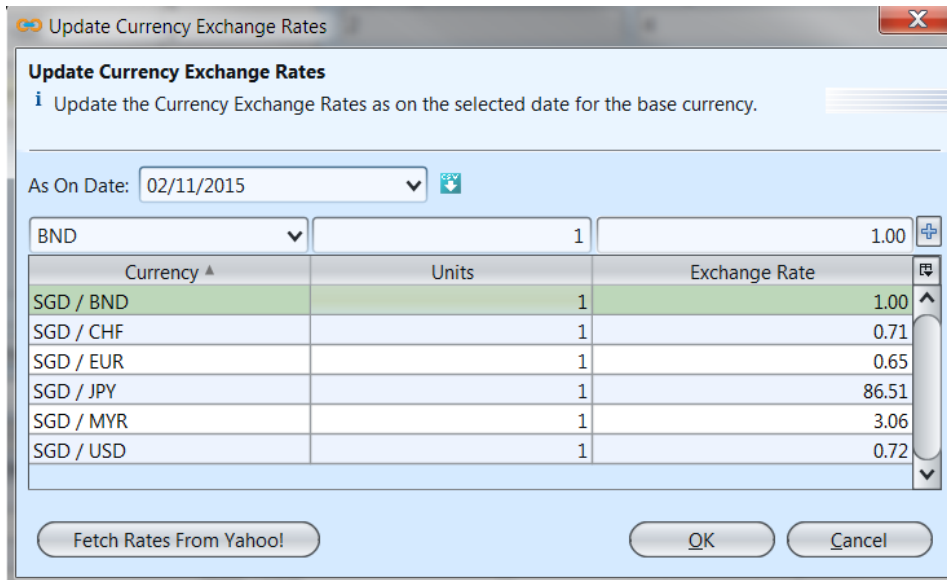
Update Currency Exchange Rates

Update Currency Exchange Rates

i Update the Currency Exchange Rates as on the selected date for the base currency.

As On Date: 02/11/2015

BND 1 1.00

| Currency ▲ | Units | Exchange Rate |
|---|---|---|
| SGD / BND | 1 | 1.00 |
| SGD / CHF | 1 | 0.71 |
| SGD / EUR | 1 | 0.65 |
| SGD / JPY | 1 | 86.51 |
| SGD / MYR | 1 | 3.06 |
| SGD / USD | 1 | 0.72 |

Fetch Rates From Yahoo!

OK

Cancel